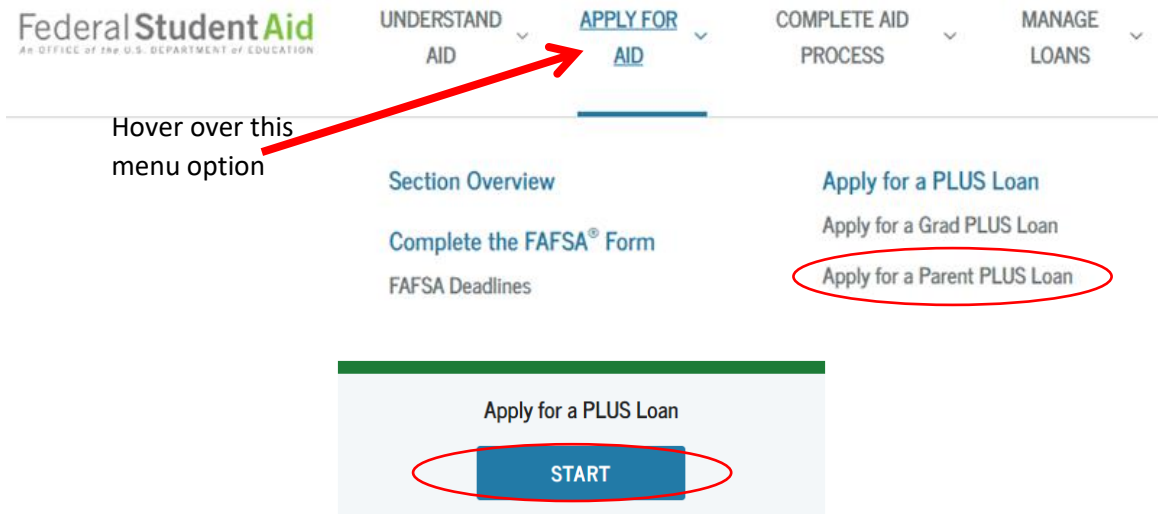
Federal Student Aid
An OFFICE of the U.S. DEPARTMENT of EDUCATION

UNDERSTAND AID

APPLY FOR AID

COMPLETE AID PROCESS

MANAGE LOANS

Hover over this menu option

Section Overview

Complete the FAFSA® Form

FAFSA Deadlines

Apply for a PLUS Loan

Apply for a Grad PLUS Loan

Apply for a Parent PLUS Loan

Apply for a PLUS Loan

START